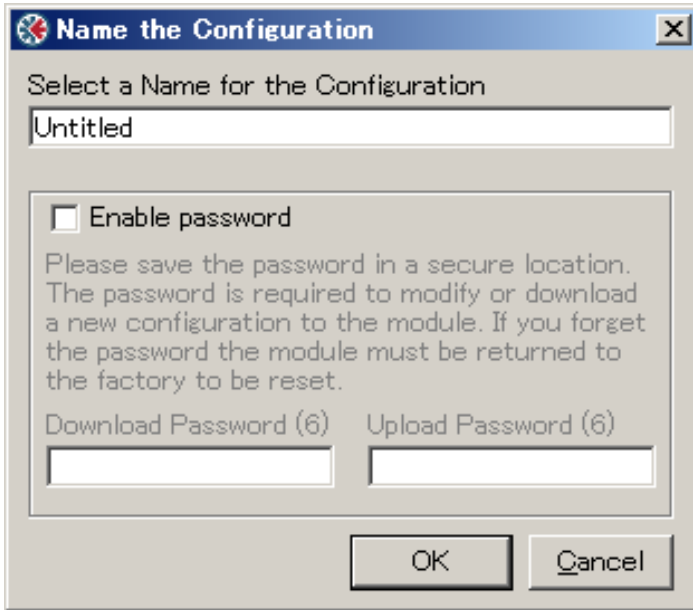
Name the Configuration

Select a Name for the Configuration

Untitled

Enable password

Please save the password in a secure location. The password is required to modify or download a new configuration to the module. If you forget the password the module must be returned to the factory to be reset.

Download Password (6)

Upload Password (6)

OK

Cancel